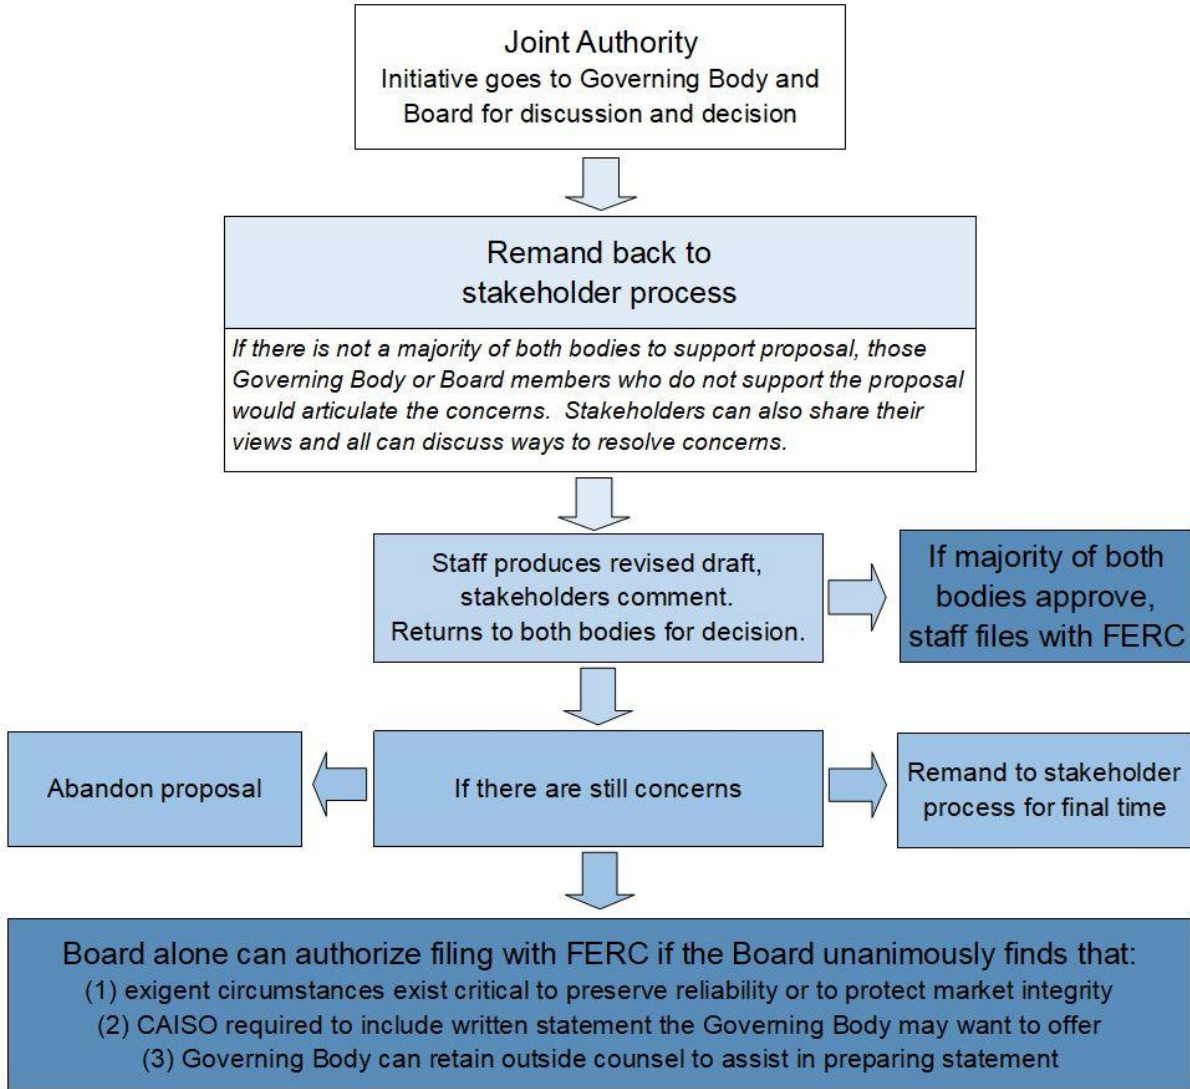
Joint Authority
Initiative goes to Governing Body and Board for discussion and decision

Remand back to stakeholder process

If there is not a majority of both bodies to support proposal, those Governing Body or Board members who do not support the proposal would articulate the concerns. Stakeholders can also share their views and all can discuss ways to resolve concerns.

Staff produces revised draft, stakeholders comment. Returns to both bodies for decision.

If majority of both bodies approve, staff files with FERC

Abandon proposal

If there are still concerns

Remand to stakeholder process for final time

Board alone can authorize filing with FERC if the Board unanimously finds that:
(1) exigent circumstances exist critical to preserve reliability or to protect market integrity
(2) CAISO required to include written statement the Governing Body may want to offer
(3) Governing Body can retain outside counsel to assist in preparing statement